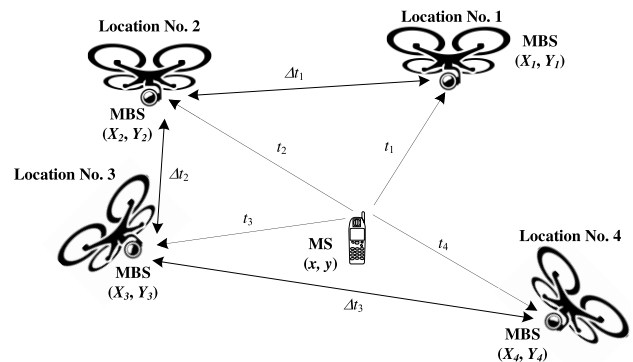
Location No. 2

Location No. 1

MBS
$(X_1, Y_1)$

$\Delta t_1$

MBS
$(X_2, Y_2)$

$t_2$

$t_1$

Location No. 3

$\Delta t_2$

$t_3$

MS
$(x, y)$

$t_4$

Location No. 4

MBS
$(X_3, Y_3)$

$\Delta t_3$

MBS
$(X_4, Y_4)$